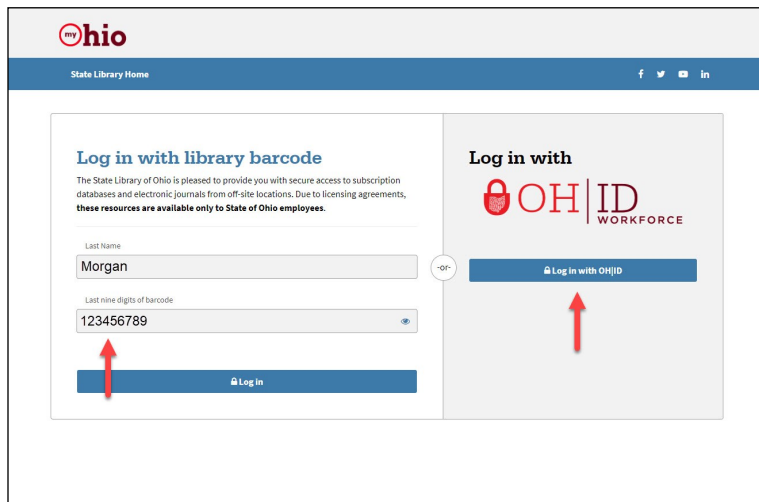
my Ohio

State Library Home

Log in with library barcode

The State Library of Ohio is pleased to provide you with secure access to subscription databases and electronic journals from off-site locations. Due to licensing agreements, **these resources are available only to State of Ohio employees**.

Last Name

Morgan

Last nine digits of barcode

123456789

Log in

-or-

Log in with

OH|ID WORKFORCE

Log in with OH|ID